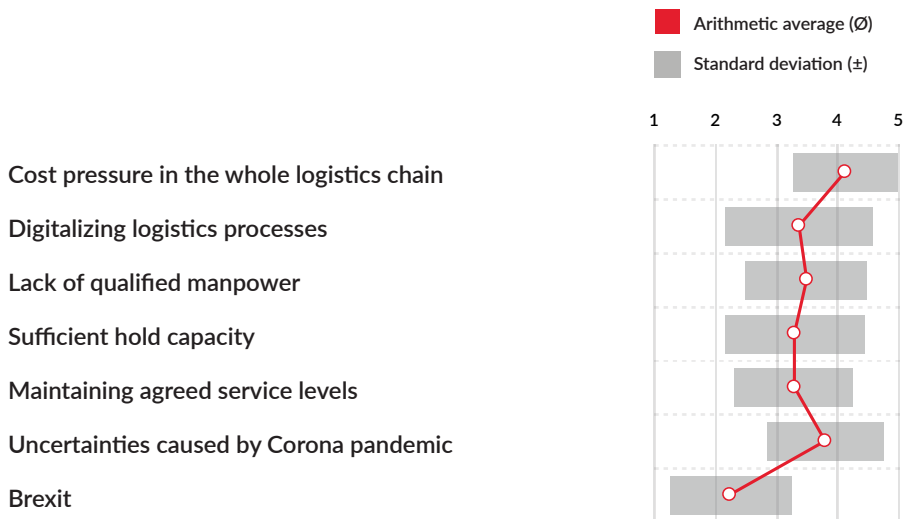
Arithmetic average (Ø)

Standard deviation (±)

1 2 3 4 5

Cost pressure in the whole logistics chain

Digitalizing logistics processes

Lack of qualified manpower

Sufficient hold capacity

Maintaining agreed service levels

Uncertainties caused by Corona pandemic

Brexit